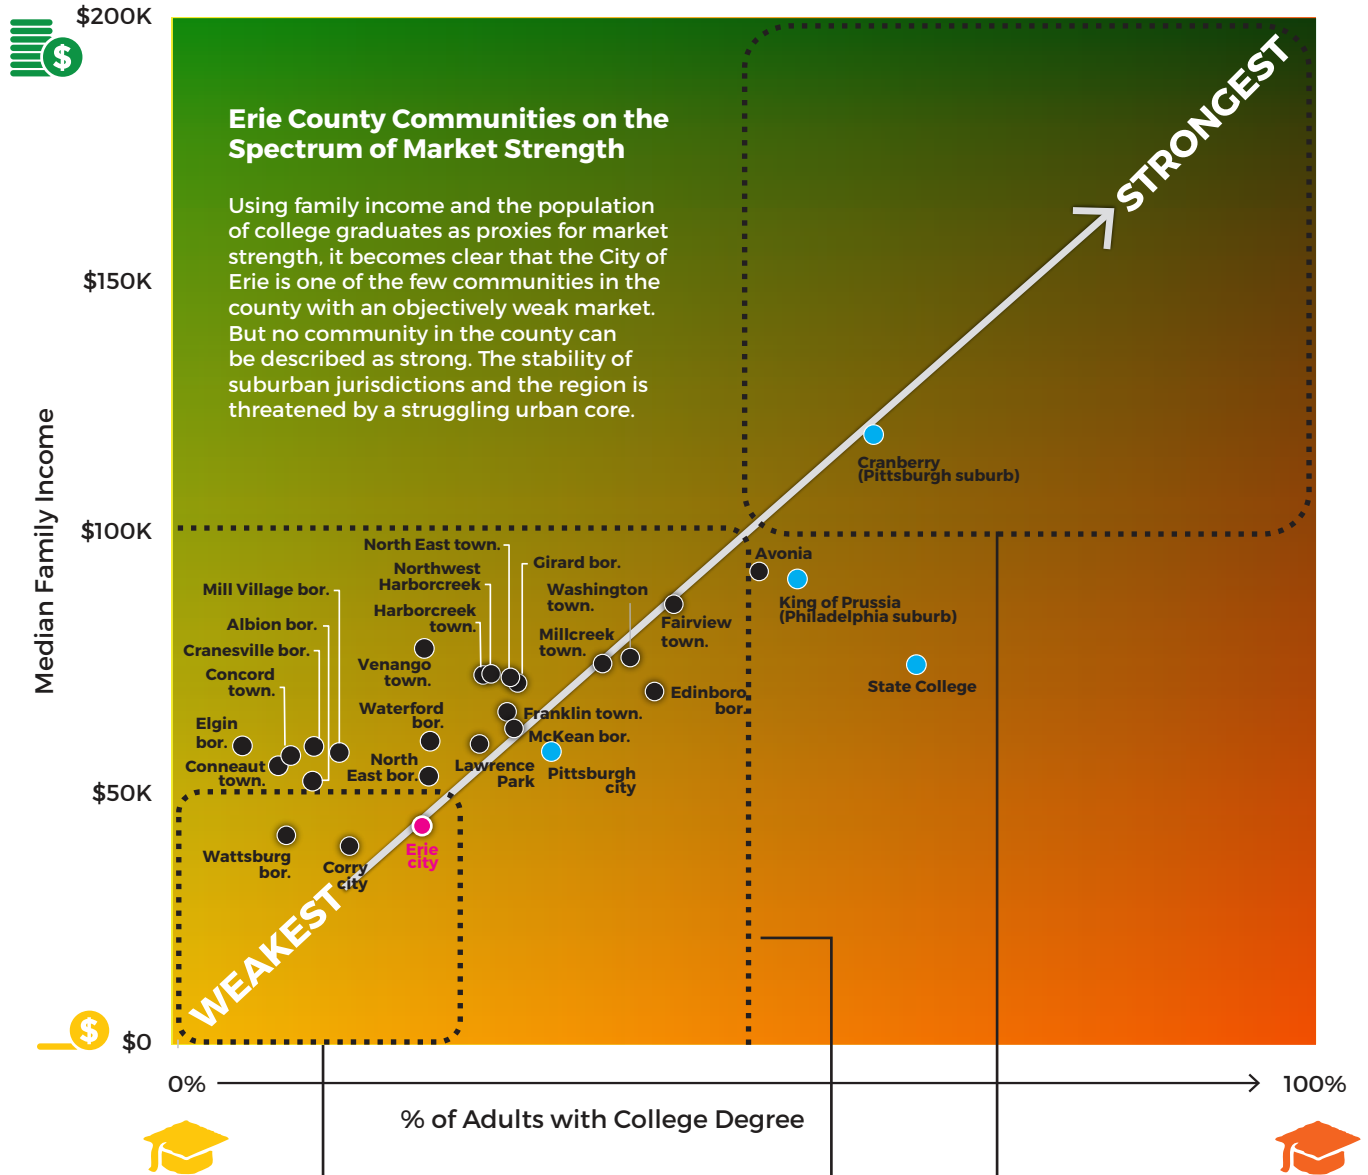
$200K

$150K

$100K

$50K

$0

Median Family Income

Erie County Communities on the Spectrum of Market Strength

Using family income and the population of college graduates as proxies for market strength, it becomes clear that the City of Erie is one of the few communities in the county with an objectively weak market. But no community in the county can be described as strong. The stability of suburban jurisdictions and the region is threatened by a struggling urban core.

STRONGEST

WEAKEST

Cranberry (Pittsburgh suburb)

Avonia

King of Prussia (Philadelphia suburb)

State College

North East town.

Northwest Harborcreek

Girard bor.

Washington town.

Mill Village bor.

Harborcreek town.

Albion bor.

Millcreek town.

Fairview town.

Cranesville bor.

Concord town.

Venango town.

Edinboro bor.

Elgin bor.

Waterford bor.

Franklin town.

McKean bor.

Conneaut town.

North East bor.

Lawrence Park

Pittsburgh city

Wattsburg bor.

Corry city

Erie city

0%

100%

% of Adults with College Degree